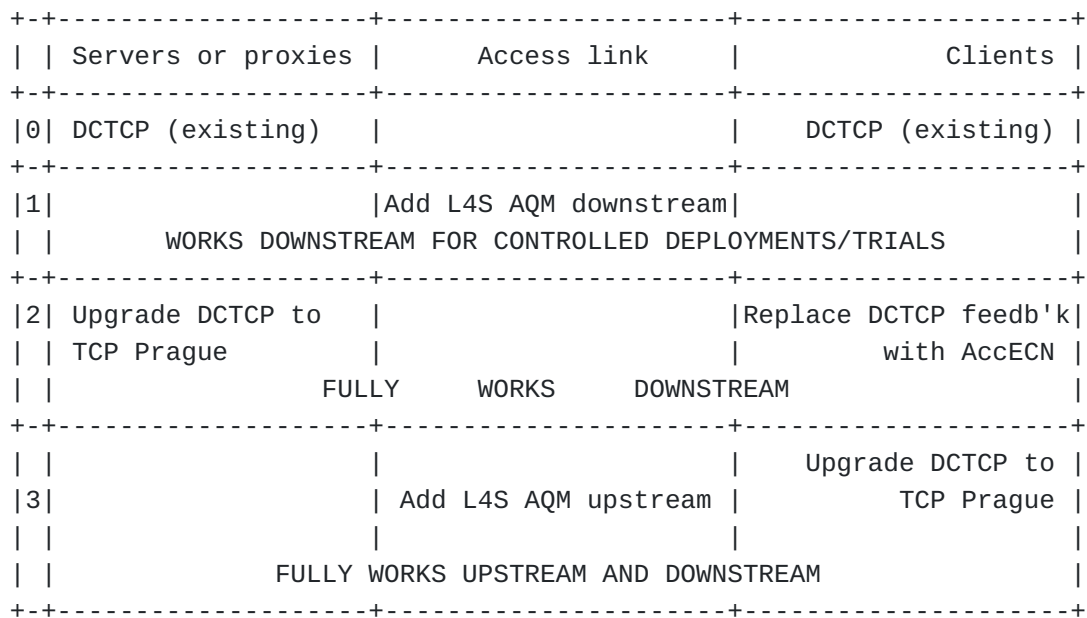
|   | Servers or proxies | Access link | Clients |
|---|---|---|---|
| 0 | DCTCP (existing) | | DCTCP (existing) |
| 1 | | Add L4S AQM downstream | |
| | WORKS DOWNSTREAM FOR CONTROLLED DEPLOYMENTS/TRIALS | | |
| 2 | Upgrade DCTCP to TCP Prague | | Replace DCTCP feedb'k with AccECN |
| | FULLY WORKS DOWNSTREAM | | |
| 3 | | Add L4S AQM upstream | Upgrade DCTCP to TCP Prague |
| | FULLY WORKS UPSTREAM AND DOWNSTREAM | | |